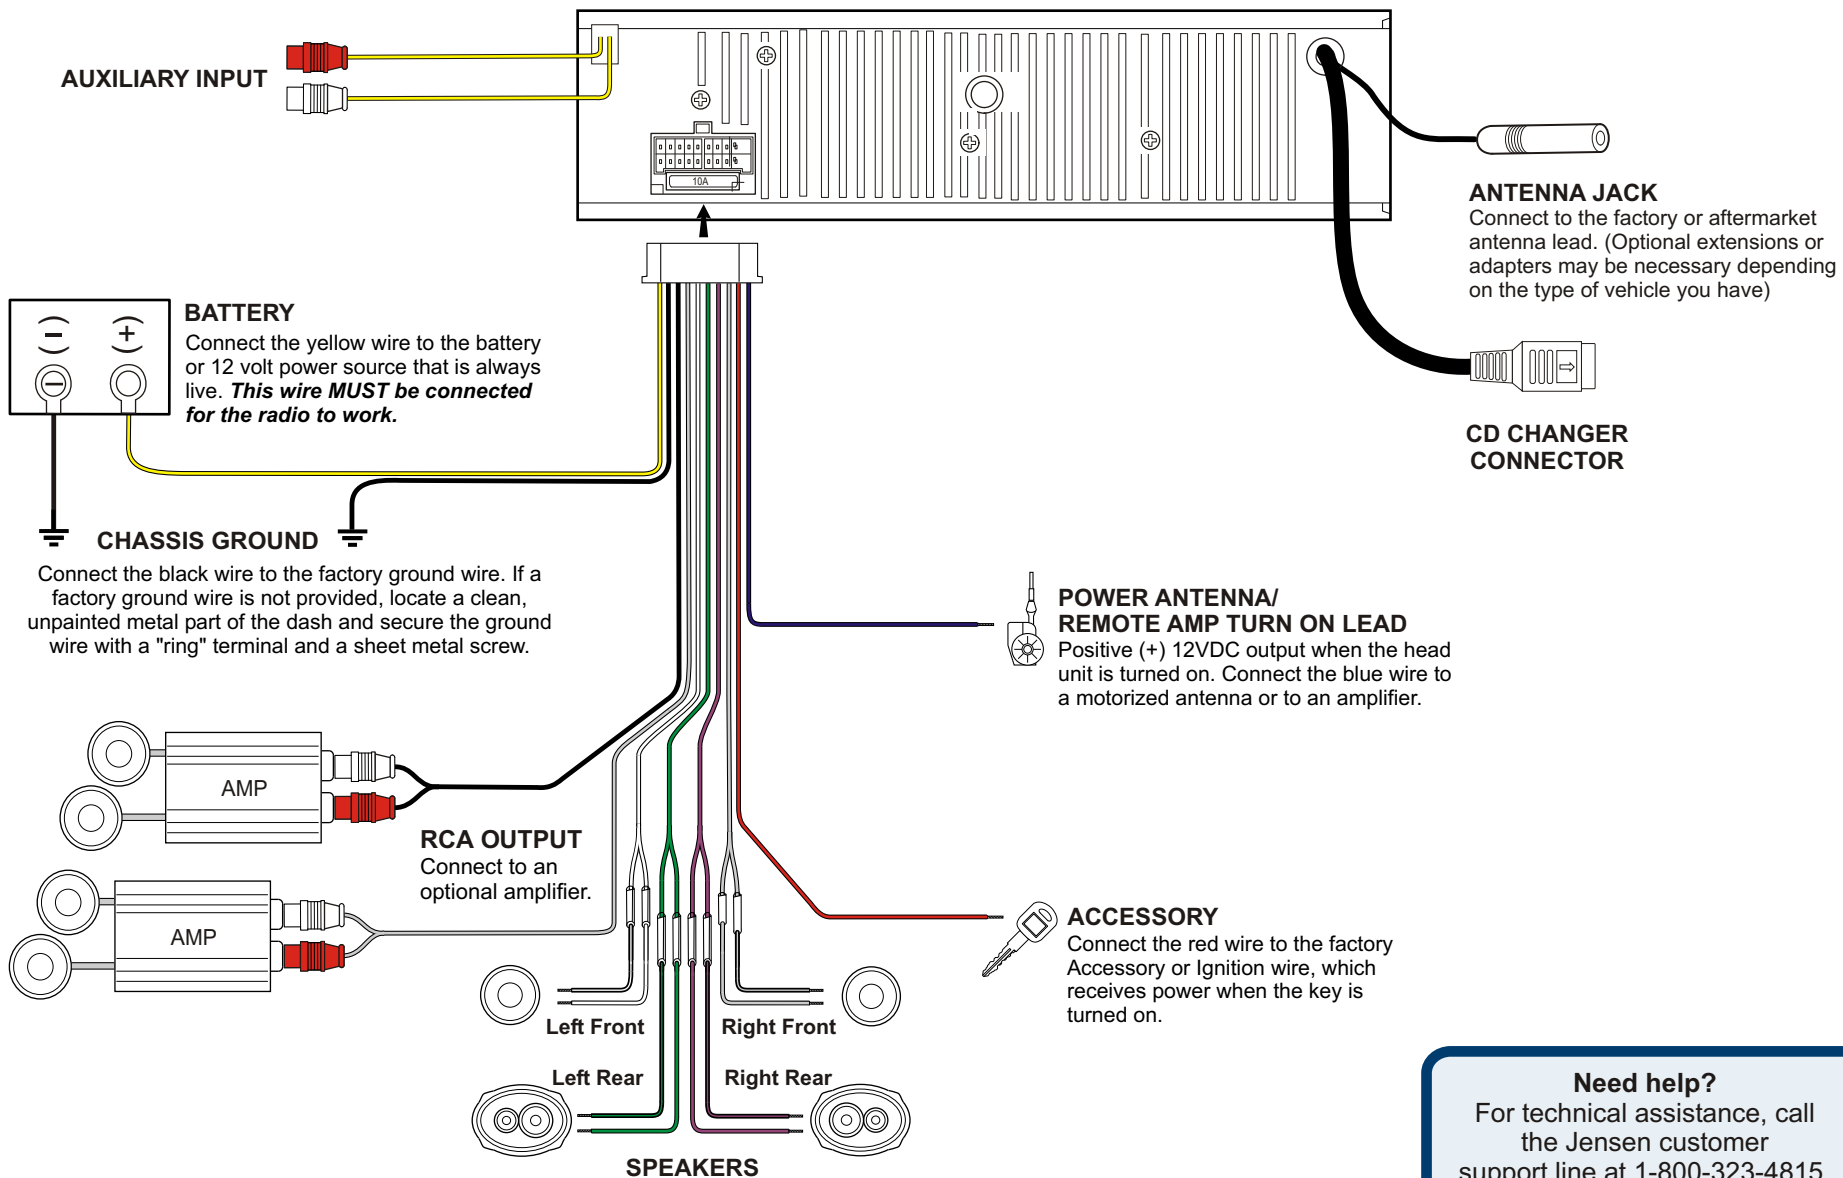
AUXILIARY INPUT

10A

ANTENNA JACK
Connect to the factory or aftermarket antenna lead. (Optional extensions or adapters may be necessary depending on the type of vehicle you have)

BATTERY
Connect the yellow wire to the battery or 12 volt power source that is always live. ***This wire MUST be connected for the radio to work.***

CD CHANGER CONNECTOR

CHASSIS GROUND
Connect the black wire to the factory ground wire. If a factory ground wire is not provided, locate a clean, unpainted metal part of the dash and secure the ground wire with a "ring" terminal and a sheet metal screw.

POWER ANTENNA/ REMOTE AMP TURN ON LEAD
Positive (+) 12VDC output when the head unit is turned on. Connect the blue wire to a motorized antenna or to an amplifier.

AMP

RCA OUTPUT
Connect to an optional amplifier.

AMP

ACCESSORY
Connect the red wire to the factory Accessory or Ignition wire, which receives power when the key is turned on.

Left Front

Right Front

Left Rear

Right Rear

SPEAKERS

Need help?
For technical assistance, call the Jensen customer support line at 1-800-323-4815